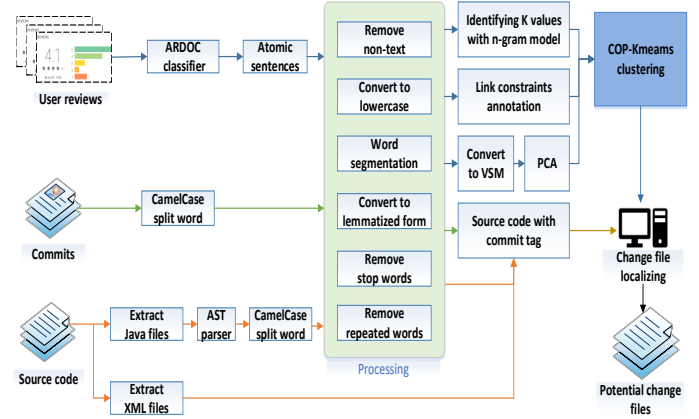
4.1

User reviews

ARDOC classifier

Atomic sentences

Remove non-text

Convert to lowercase

Word segmentation

Convert to lemmatized form

Remove stop words

Remove repeated words

Processing

Identifying K values with n-gram model

Link constraints annotation

Convert to VSM

PCA

COP-Kmeams clustering

Source code with commit tag

Change file localizing

Potential change files

Commits

CamelCase split word

Source code

Extract Java files

AST parser

CamelCase split word

Extract XML files